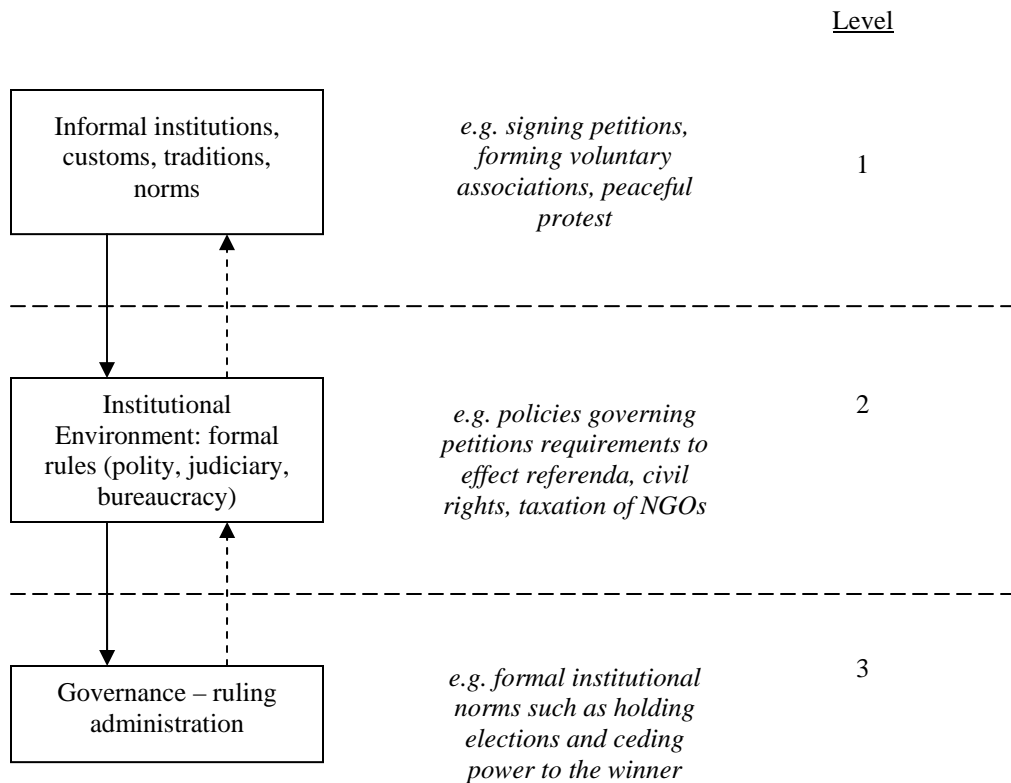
Level

Informal institutions, customs, traditions, norms

e.g. signing petitions, forming voluntary associations, peaceful protest

1

Institutional Environment: formal rules (polity, judiciary, bureaucracy)

e.g. policies governing petitions requirements to effect referenda, civil rights, taxation of NGOs

2

Governance – ruling administration

e.g. formal institutional norms such as holding elections and ceding power to the winner

3